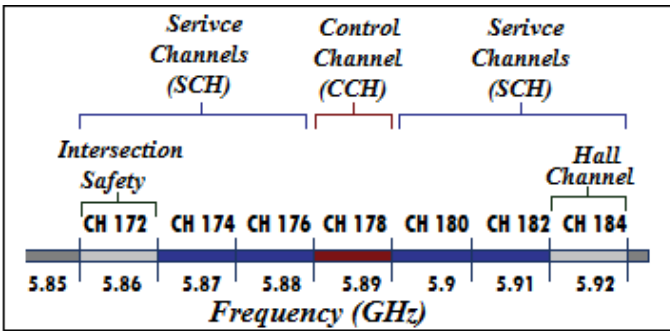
Serivce Channels (SCH)

Control Channel (CCH)

Serivce Channels (SCH)

Intersection Safety

Hall Channel

CH 172 CH 174 CH 176 CH 178 CH 180 CH 182 CH 184

5.85 5.86 5.87 5.88 5.89 5.9 5.91 5.92

Frequency (GHz)